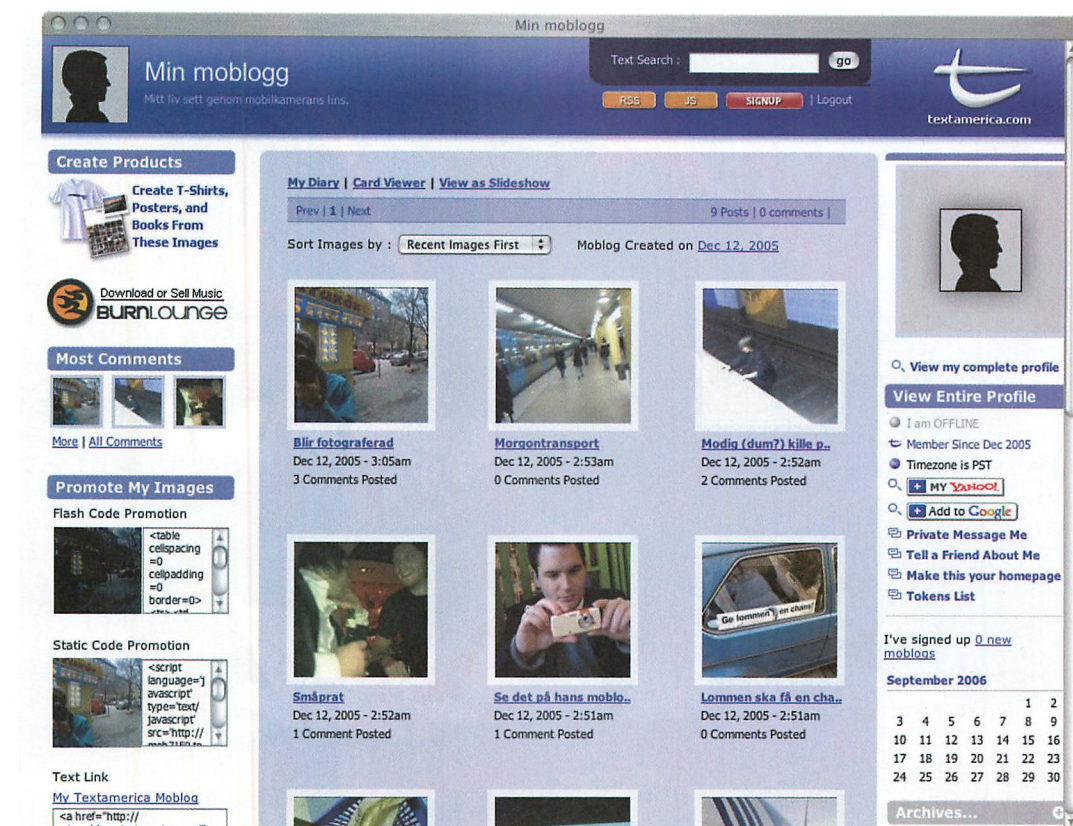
Min moblogg

Min moblogg
Mitt liv sett genom mobilkamerans lins.

Text Search : go
RSS JS SIGNUP | Logout

textamerica.com

Create Products
Create T-Shirts, Posters, and Books From These Images

Download or Sell Music
BURNLOUNGE

Most Comments
More | All Comments

Promote My Images
Flash Code Promotion
<table cellspacing =0 cellpadding =0 border=0>

Static Code Promotion
<script language='javascript' type='text/javascript' src='http://

Text Link
My Textamerica Moblog
<a href="http://

My Diary | Card Viewer | View as Slideshow
Prev | 1 | Next
9 Posts | 0 comments |
Sort Images by : Recent Images First
Moblog Created on Dec 12, 2005

Blir fotograferad
Dec 12, 2005 - 3:05am
3 Comments Posted

Morgontransport
Dec 12, 2005 - 2:53am
0 Comments Posted

Modig (dum?) kille p..
Dec 12, 2005 - 2:52am
2 Comments Posted

Ge lommen en chans!

Småprat
Dec 12, 2005 - 2:52am
1 Comment Posted

Se det på hans moblo..
Dec 12, 2005 - 2:51am
1 Comment Posted

Lommen ska få en cha..
Dec 12, 2005 - 2:51am
0 Comments Posted

View my complete profile
View Entire Profile
I am OFFLINE
Member Since Dec 2005
Timezone is PST
MY YAHOO!
Add to Google
Private Message Me
Tell a Friend About Me
Make this your homepage
Tokens List

I've signed up 0 new moblogs

September 2006

| | | | | | 1 | 2 |
|---|---|---|---|---|---|---|
| 3 | 4 | 5 | 6 | 7 | 8 | 9 |
| 10 | 11 | 12 | 13 | 14 | 15 | 16 |
| 17 | 18 | 19 | 20 | 21 | 22 | 23 |
| 24 | 25 | 26 | 27 | 28 | 29 | 30 |

Archives...